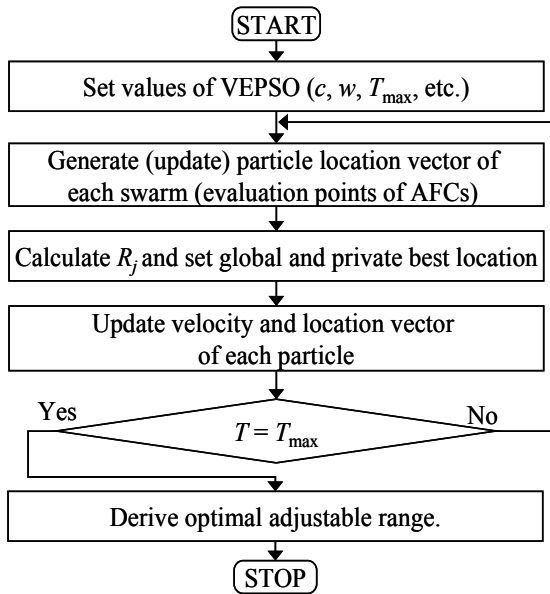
START

Set values of VEPSO ($c$, $w$, $T_{\max}$, etc.)

Generate (update) particle location vector of each swarm (evaluation points of AFCs)

Calculate $R_j$ and set global and private best location

Update velocity and location vector of each particle

Yes

$T = T_{\max}$

No

Derive optimal adjustable range.

STOP